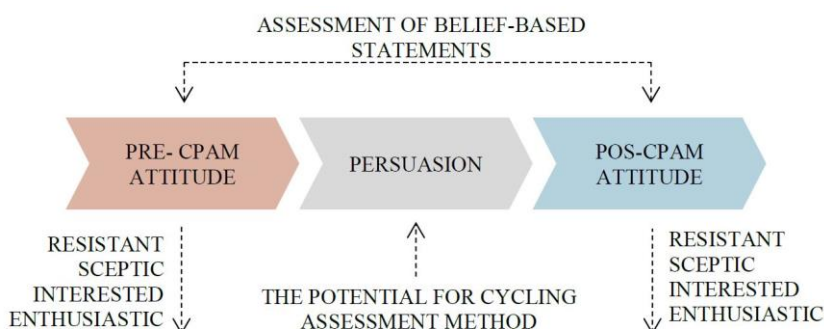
ASSESSMENT OF BELIEF-BASED STATEMENTS

PRE- CPAM ATTITUDE

PERSUASION

POS-CPAM ATTITUDE

RESISTANT
SCEPTIC
INTERESTED
ENTHUSIASTIC

THE POTENTIAL FOR CYCLING ASSESSMENT METHOD

RESISTANT
SCEPTIC
INTERESTED
ENTHUSIASTIC